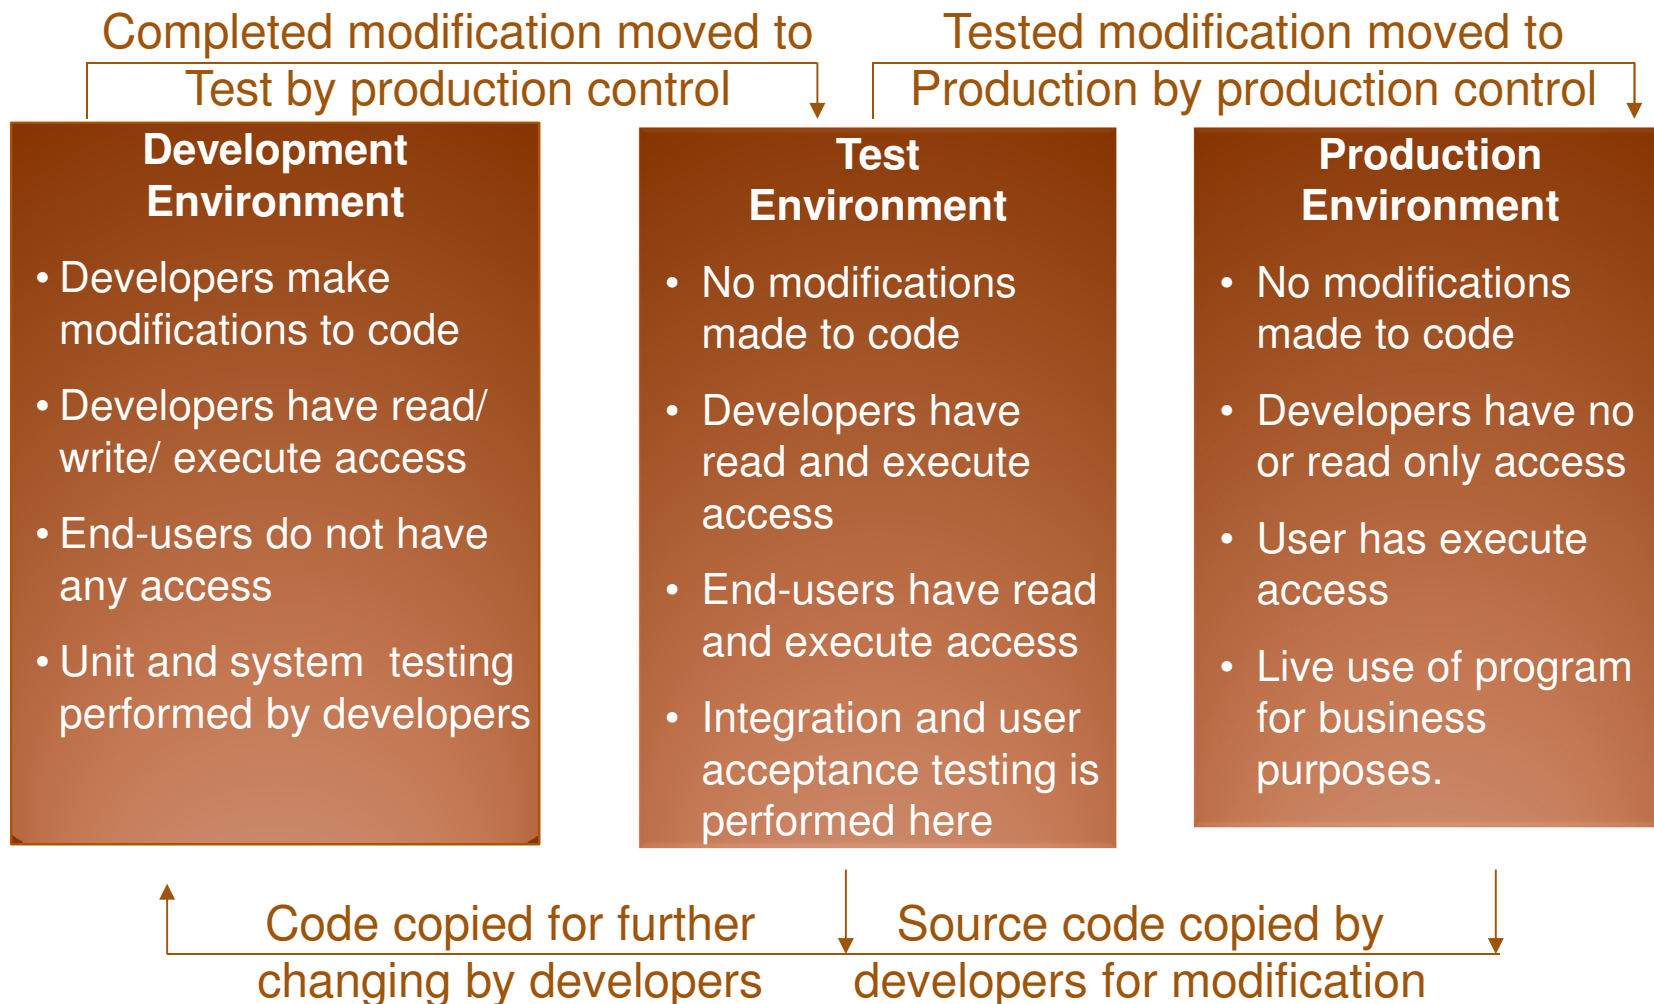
Completed modification moved to Test by production control

Tested modification moved to Production by production control

Development Environment

• Developers make modifications to code

• Developers have read/ write/ execute access

• End-users do not have any access

• Unit and system testing performed by developers

Test Environment

• No modifications made to code

• Developers have read and execute access

• End-users have read and execute access

• Integration and user acceptance testing is performed here

Production Environment

• No modifications made to code

• Developers have no or read only access

• User has execute access

• Live use of program for business purposes.

Code copied for further changing by developers

Source code copied by developers for modification